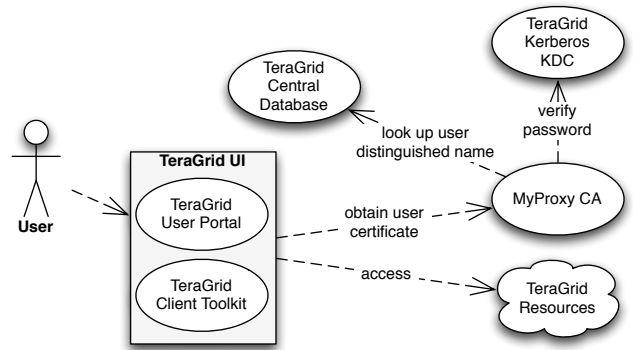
TeraGrid Kerberos KDC

TeraGrid Central Database

verify password

look up user distinguished name

User

TeraGrid UI

TeraGrid User Portal

TeraGrid Client Toolkit

obtain user certificate

MyProxy CA

access

TeraGrid Resources